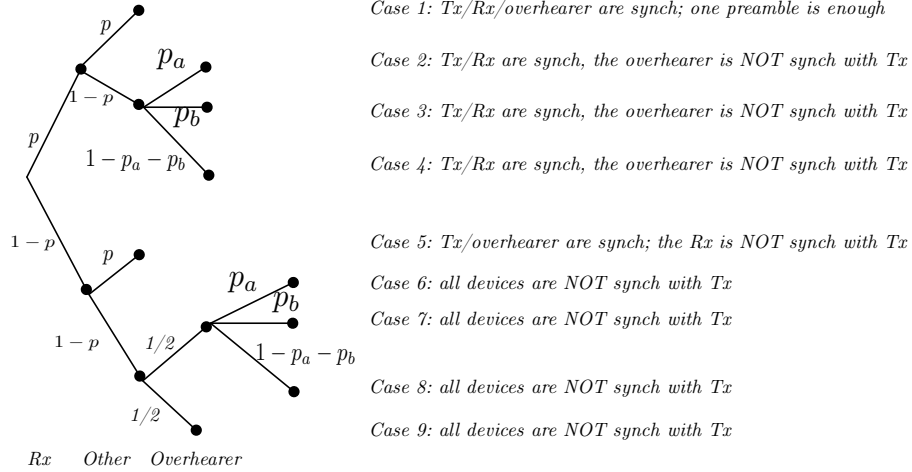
$p$

$p_a$

$1-p$

$p_b$

$p$

$1-p_a-p_b$

$1-p$

$p$

$p_a$

$p_b$

$1/2$

$1-p$

$1-p_a-p_b$

$1/2$

Rx Other Overhearer

Case 1: Tx/Rx/overhearer are synch; one preamble is enough

Case 2: Tx/Rx are synch, the overhearer is NOT synch with Tx

Case 3: Tx/Rx are synch, the overhearer is NOT synch with Tx

Case 4: Tx/Rx are synch, the overhearer is NOT synch with Tx

Case 5: Tx/overhearer are synch; the Rx is NOT synch with Tx

Case 6: all devices are NOT synch with Tx

Case 7: all devices are NOT synch with Tx

Case 8: all devices are NOT synch with Tx

Case 9: all devices are NOT synch with Tx